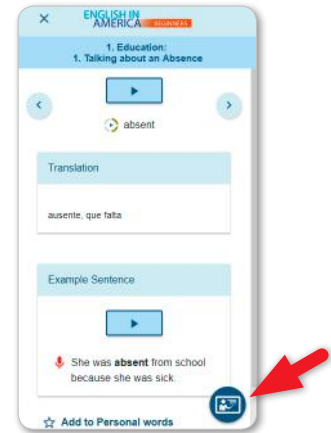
×
ENGLISH IN AMERICA BEGINNERS

1. Education:
1. Talking about an Absence

absent

Translation

ausente, que falta

Example Sentence

She was **absent** from school because she was sick.

Add to Personal words